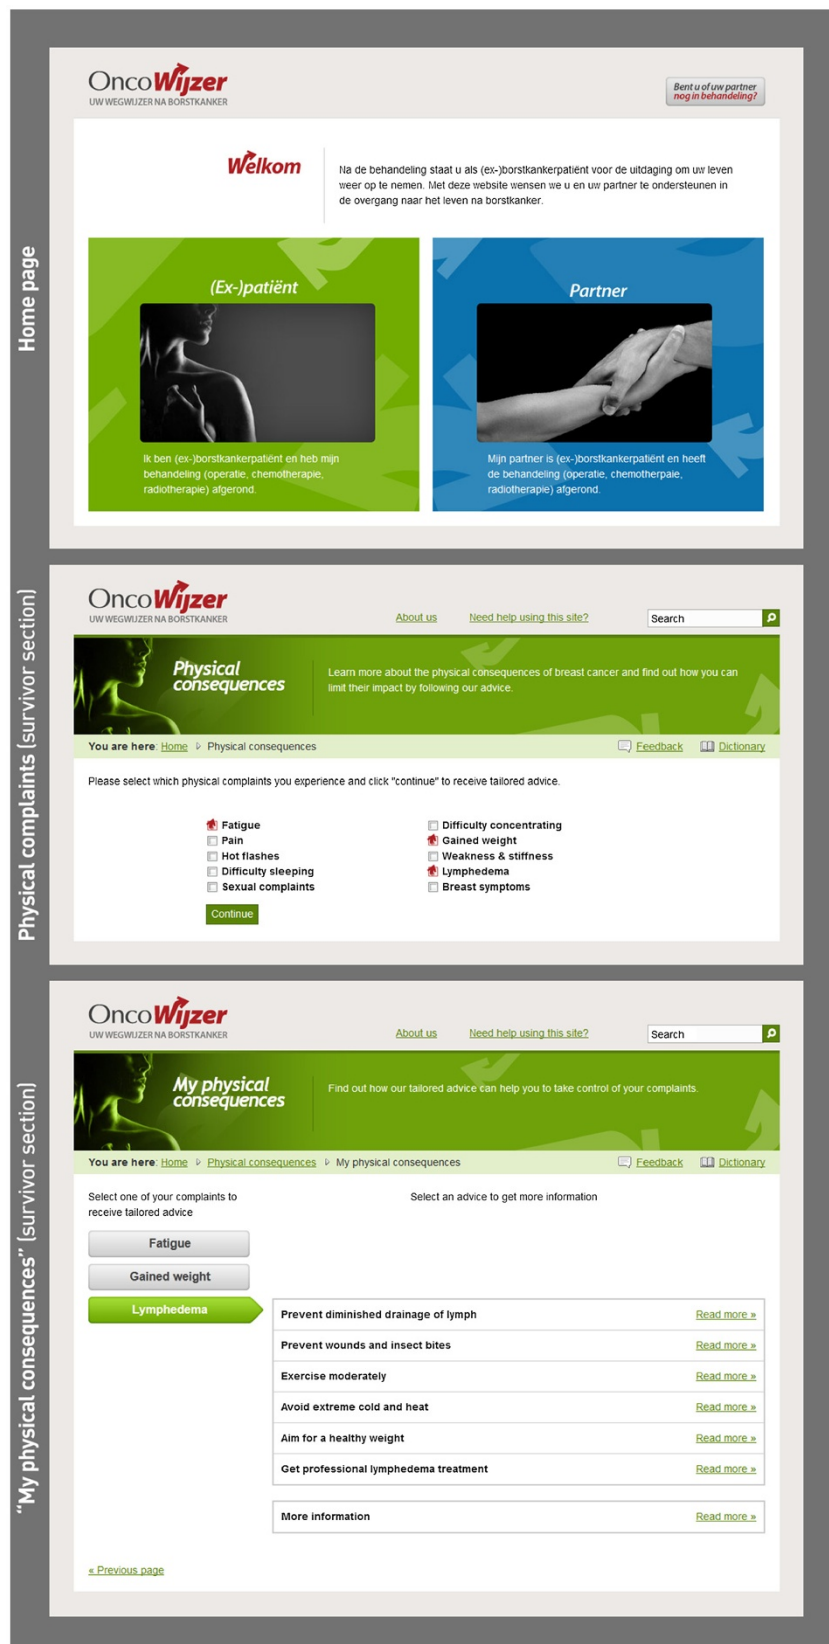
Home page

OncoWijzer
UW WEGWIJZER NA BORSTKANKER

Bent u of uw partner nog in behandeling?

Welkom

Na de behandeling staat u als (ex-)borstkankerpatiënt voor de uitdaging om uw leven weer op te nemen. Met deze website wensen we u en uw partner te ondersteunen in de overgang naar het leven na borstkanker.

(Ex-)patiënt

Ik ben (ex-)borstkankerpatiënt en heb mijn behandeling (operatie, chemotherapie, radiotherapie) afgerond.

Partner

Mijn partner is (ex-)borstkankerpatiënt en heeft de behandeling (operatie, chemotherpaie, radiotherapie) afgerond.

Physical complaints (survivor section)

OncoWijzer
UW WEGWIJZER NA BORSTKANKER

About us Need help using this site? Search

Physical consequences

Learn more about the physical consequences of breast cancer and find out how you can limit their impact by following our advice.

You are here: Home Physical consequences Feedback Dictionary

Please select which physical complaints you experience and click "continue" to receive tailored advice.

Fatigue
Pain
Hot flashes
Difficulty sleeping
Sexual complaints

Difficulty concentrating
Gained weight
Weakness & stiffness
Lymphedema
Breast symptoms

Continue

"My physical consequences" (survivor section)

OncoWijzer
UW WEGWIJZER NA BORSTKANKER

About us Need help using this site? Search

My physical consequences

Find out how our tailored advice can help you to take control of your complaints.

You are here: Home Physical consequences My physical consequences Feedback Dictionary

Select one of your complaints to receive tailored advice

Select an advice to get more information

Fatigue
Gained weight
Lymphedema

| Prevent diminished drainage of lymph | Read more » |
|---|---|
| Prevent wounds and insect bites | Read more » |
| Exercise moderately | Read more » |
| Avoid extreme cold and heat | Read more » |
| Aim for a healthy weight | Read more » |
| Get professional lymphedema treatment | Read more » |

More information Read more »

« Previous page